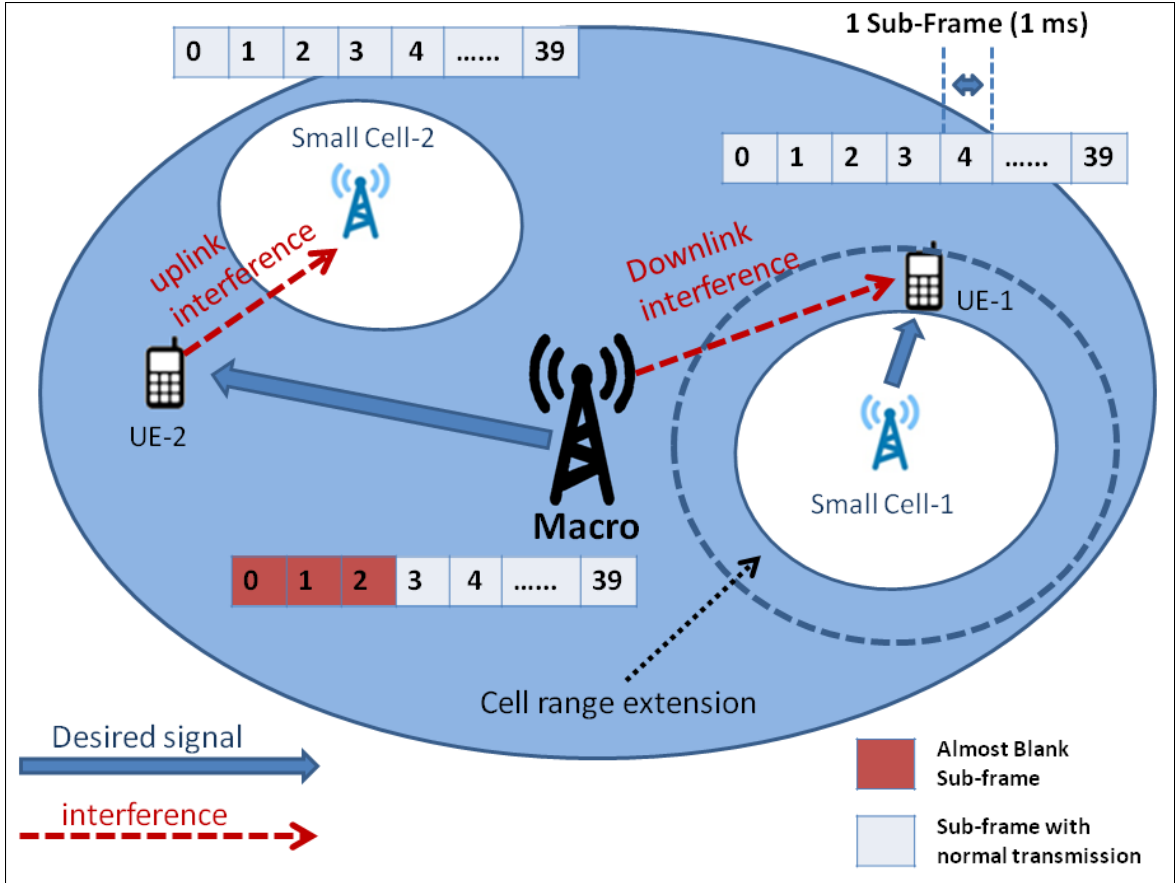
| 0 | 1 | 2 | 3 | 4 | ...... | 39 |
|---|---|---|---|---|---|---|

1 Sub-Frame (1 ms)

| 0 | 1 | 2 | 3 | 4 | ...... | 39 |
|---|---|---|---|---|---|---|

Small Cell-2

uplink interference

Downlink interference

UE-1

UE-2

Macro

Small Cell-1

| 0 | 1 | 2 | 3 | 4 | ...... | 39 |
|---|---|---|---|---|---|---|

Cell range extension

Desired signal

interference

Almost Blank Sub-frame

Sub-frame with normal transmission